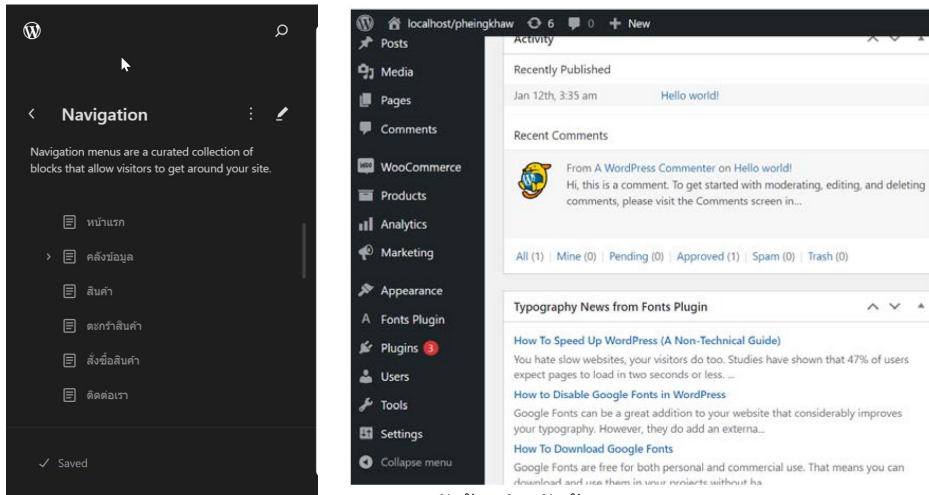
Navigation

Navigation menus are a curated collection of blocks that allow visitors to get around your site.

หน้าแรก
คลังข้อมูล
สินค้า
ตะกร้าสินค้า
สั่งซื้อสินค้า
ติดต่อเรา

✓ Saved

localhost/pheingkhaw 6 0 + New

Posts
Media
Pages
Comments
WooCommerce
Products
Analytics
Marketing
Appearance
Fonts Plugin
Plugins 3
Users
Tools
Settings
Collapse menu

Activity

Recently Published

Jan 12th, 3:35 am Hello world!

Recent Comments

From A WordPress Commenter on Hello world!
Hi, this is a comment. To get started with moderating, editing, and deleting comments, please visit the Comments screen in…

All (1) | Mine (0) | Pending (0) | Approved (1) | Spam (0) | Trash (0)

Typography News from Fonts Plugin

How To Speed Up WordPress (A Non-Technical Guide)
You hate slow websites, your visitors do too. Studies have shown that 47% of users expect pages to load in two seconds or less. …

How to Disable Google Fonts in WordPress
Google Fonts can be a great addition to your website that considerably improves your typography. However, they do add an externa…

How To Download Google Fonts
Google Fonts are free for both personal and commercial use. That means you can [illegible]